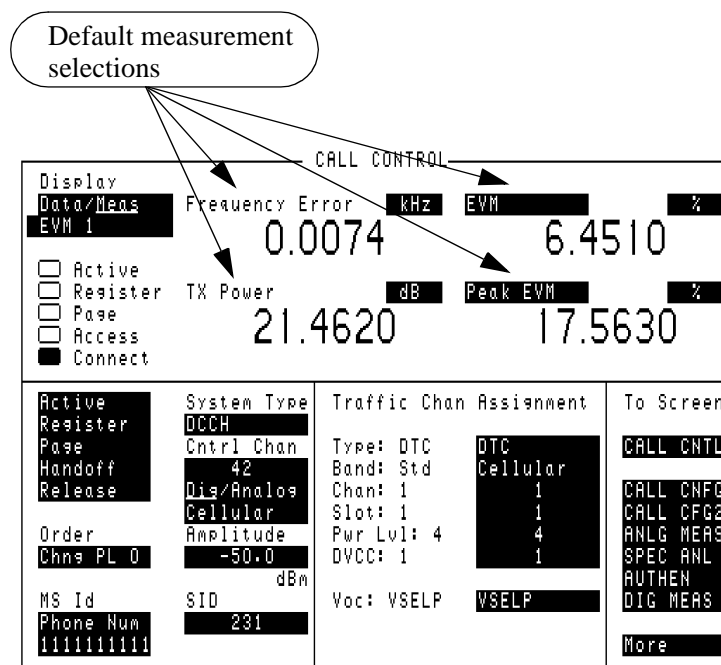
Default measurement selections

CALL CONTROL

Display
Data/Meas
EVM 1

Frequency Error kHz
0.0074

EVM %
6.4510

Active
Register
Page
Access
Connect

TX Power dB
21.4620

Peak EVM %
17.5630

Active
Register
Page
Handoff
Release

Order
Chng PL 0

MS Id
Phone Num
1111111111

System Type
DCCH
Cntrl Chan
42
Dig/Analog
Cellular
Amplitude
-50.0
dBm
SID
231

Traffic Chan Assignment

Type: DTC
Band: Std
Chan: 1
Slot: 1
Pwr Lvl: 4
DVCC: 1

DTC
Cellular
1
1
4
1

Voc: VSELP
VSELP

To Screen

CALL CNTL

CALL CNFG
CALL CFG2
ANLG MEAS
SPEC ANL
AUTHEN
DIG MEAS

More